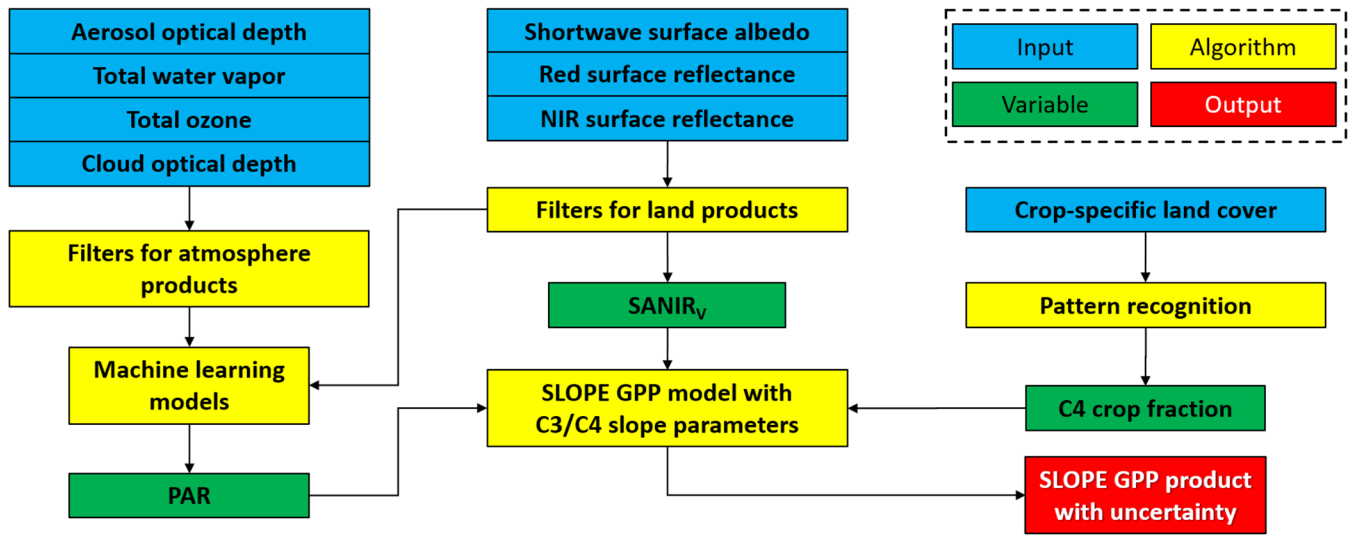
Aerosol optical depth
Total water vapor
Total ozone
Cloud optical depth

Shortwave surface albedo
Red surface reflectance
NIR surface reflectance

Input
Algorithm
Variable
Output

Filters for land products

Crop-specific land cover

Filters for atmosphere products

$SANIR_V$

Pattern recognition

Machine learning models

SLOPE GPP model with C3/C4 slope parameters

C4 crop fraction

PAR

SLOPE GPP product with uncertainty